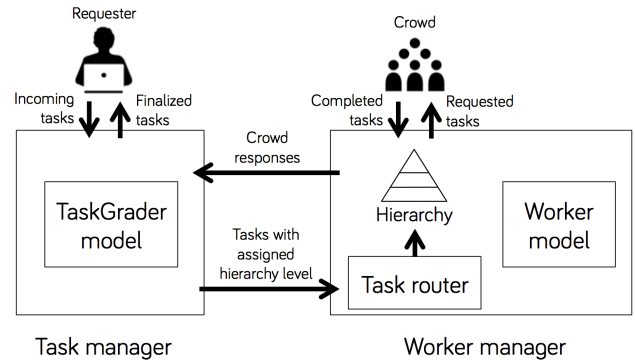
Requester

Incoming tasks

Finalized tasks

TaskGrader model

Task manager

Crowd

Completed tasks

Requested tasks

Crowd responses

Hierarchy

Worker model

Tasks with assigned hierarchy level

Task router

Worker manager